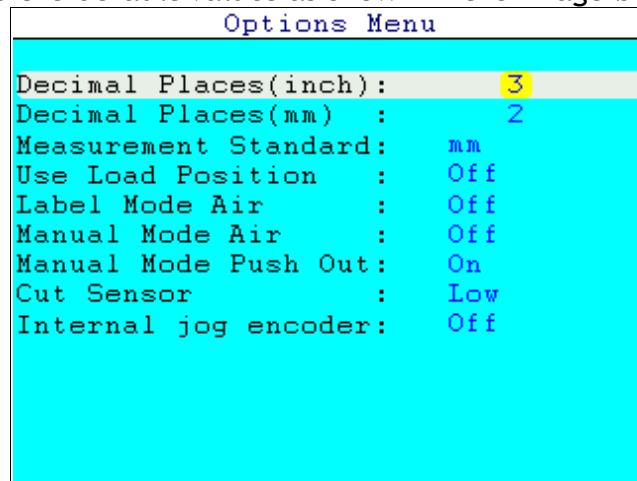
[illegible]

Options Menu

Decimal Places(inch): 3
Decimal Places(mm) : 2
Measurement Standard: mm
Use Load Position : Off
Label Mode Air : Off
Manual Mode Air : Off
Manual Mode Push Out: On
Cut Sensor : Low
Internal jog encoder: Off